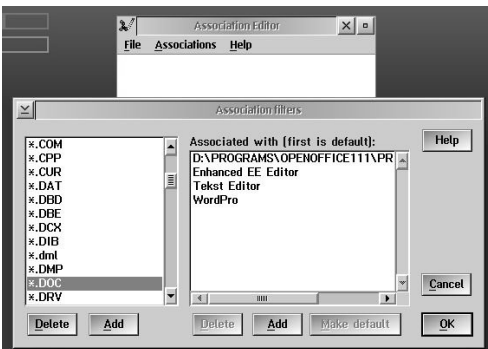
Association Editor

File Associations Help

Association filters

*.COM
*.CPP
*.CUR
*.DAT
*.DBD
*.DBE
*.DCX
*.DIB
*.dml
*.DMP
*.DOC
*.DRV

Associated with (first is default):

D:\PROGRAMS\OPENOFFICE111\PR
Enhanced EE Editor
Tekst Editor
WordPro

Help

Cancel

Delete Add

Delete Add Make default

OK